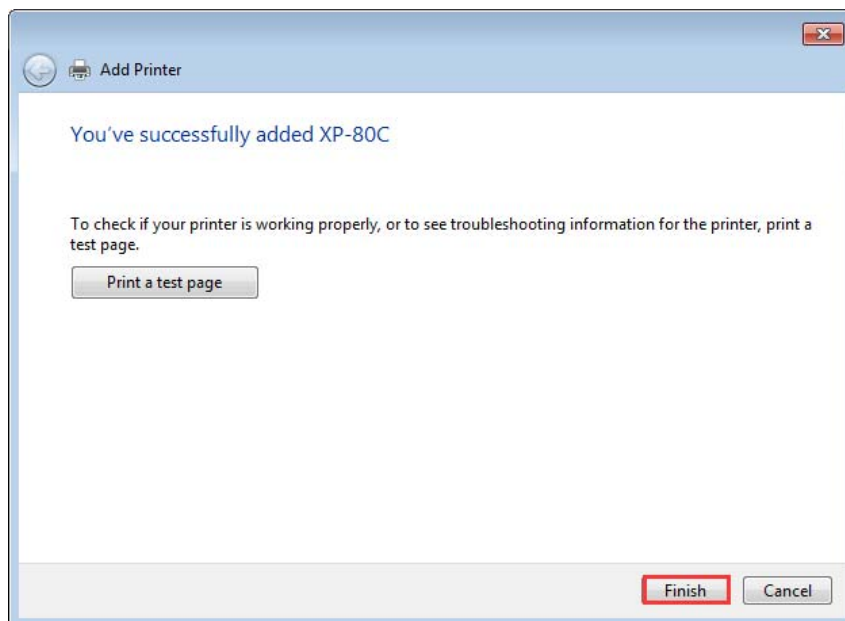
Add Printer

You've successfully added XP-80C

To check if your printer is working properly, or to see troubleshooting information for the printer, print a test page.

Print a test page

Finish

Cancel